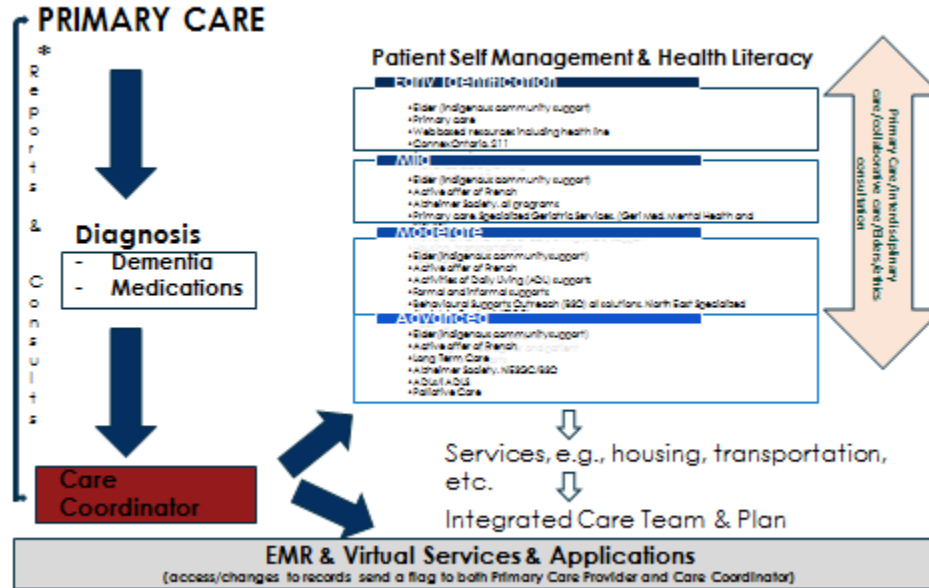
PRIMARY CARE

* Reports & Consults

Diagnosis
- Dementia
- Medications

Care Coordinator

Patient Self Management & Health Literacy

Early Identification
•Elder (Indigenous community support)
•Primary care
•Web based resources including health line
•ConnexOntario, 211

Mild
•Elder (Indigenous community support)
•Active offer of French
•Alzheimer Society, all programs
•Primary care, Specialized Geriatric Services, (Geri Med, Mental Health and

Moderate
•Elder (Indigenous community support)
•Active offer of French
•Activities of Daily Living (ADL) support
•Formal and informal supports
•Behavioural Supports Outreach (BSO) all solutions, North East Specialized

Advanced
•Elder (Indigenous community support)
•Active offer of French
•Long Term Care
•Alzheimer Society, NESGC/BSO
•Adult ADLs
•Palliative Care

Primary Care/interdisciplinary care/collaborative care/Elders/Ethics consultation

Services, e.g., housing, transportation, etc.

Integrated Care Team & Plan

EMR & Virtual Services & Applications
(access/changes to records send a flag to both Primary Care Provider and Care Coordinator)